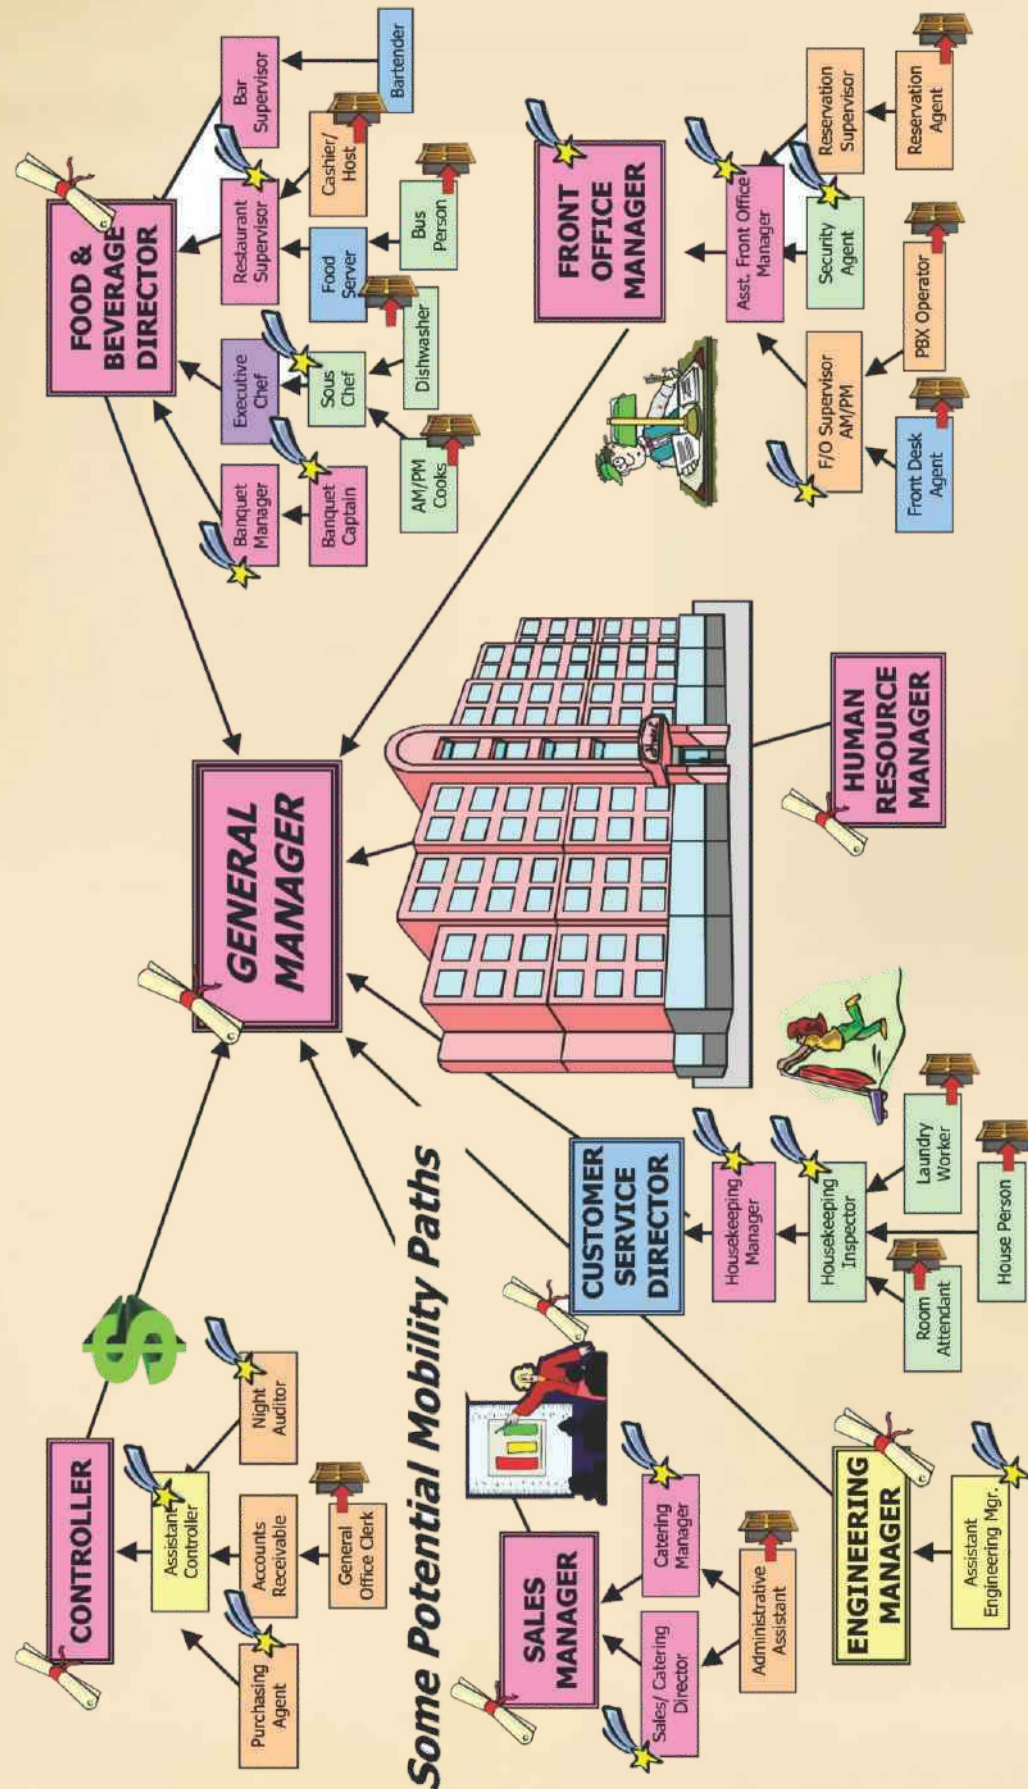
Some Potential Mobility Paths

GENERAL MANAGER

CONTROLLER

Assistant Controller

Purchasing Agent

Accounts Receivable

Night Auditor

General Office Clerk

SALES MANAGER

Sales/ Catering Director

Catering Manager

Administrative Assistant

ENGINEERING MANAGER

Assistant Engineering Mgr.

CUSTOMER SERVICE DIRECTOR

Housekeeping Manager

Housekeeping Inspector

Room Attendant

Laundry Worker

House Person

HUMAN RESOURCE MANAGER

FRONT OFFICE MANAGER

Asst. Front Office Manager

F/O Supervisor AM/PM

Security Agent

Reservation Supervisor

Reservation Agent

PBX Operator

Front Desk Agent

FOOD & BEVERAGE DIRECTOR

Banquet Manager

Banquet Captain

Executive Chef

Sous Chef

AM/PM Cooks

Dishwasher

Restaurant Supervisor

Food Server

Bus Person

Cashier/ Host

Bar Supervisor

Bartender